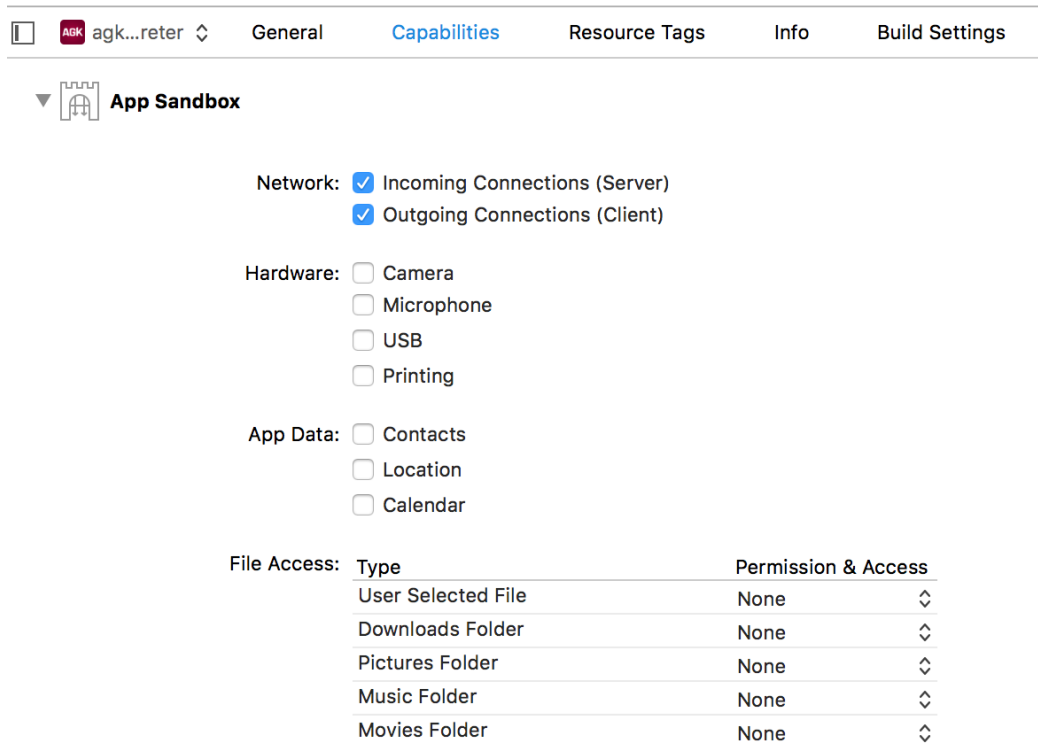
AGK agk...reter General Capabilities Resource Tags Info Build Settings

App Sandbox

Network: Incoming Connections (Server)
Outgoing Connections (Client)

Hardware: Camera
Microphone
USB
Printing

App Data: Contacts
Location
Calendar

File Access:

| Type | Permission & Access |
|---|---|
| User Selected File | None |
| Downloads Folder | None |
| Pictures Folder | None |
| Music Folder | None |
| Movies Folder | None |